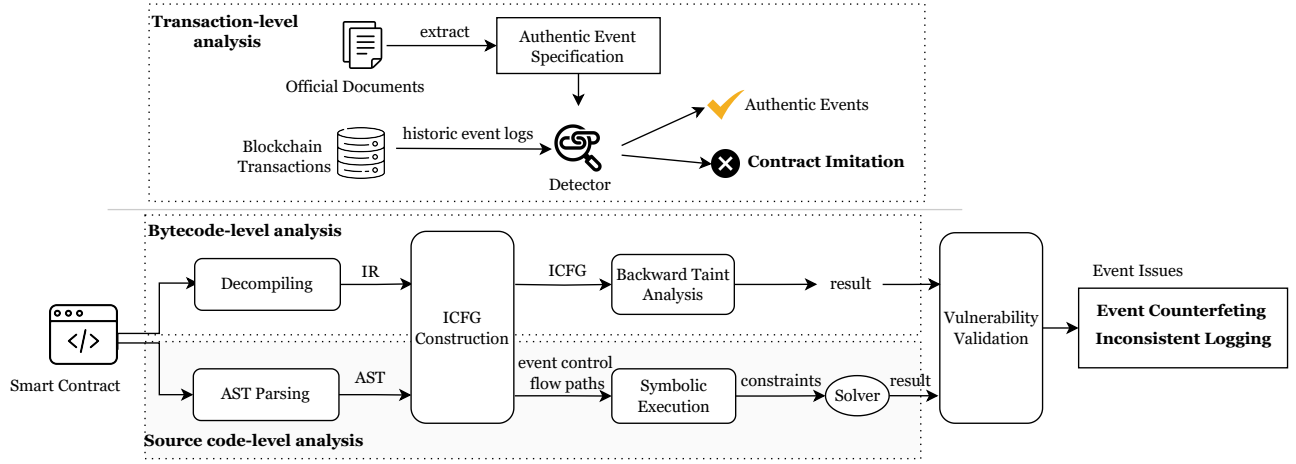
Transaction-level analysis

extract

Authentic Event Specification

Official Documents

Authentic Events

Blockchain Transactions

historic event logs

Contract Imitation

Detector

Bytecode-level analysis

Decompiling

IR

ICFG

Backward Taint Analysis

result

Event Issues

Smart Contract

ICFG Construction

Vulnerability Validation

Event Counterfeting

Inconsistent Logging

event control flow paths

AST Parsing

AST

Symbolic Execution

constraints

Solver

result

Source code-level analysis